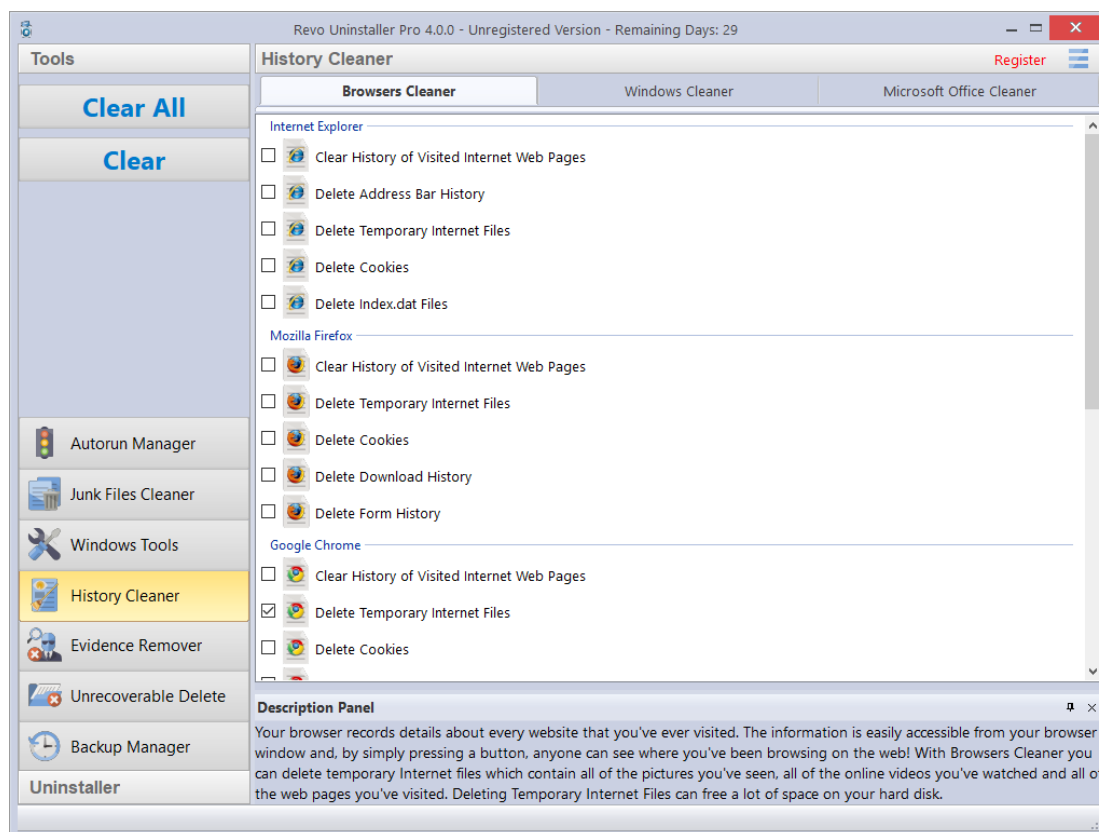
Revo Uninstaller Pro 4.0.0 - Unregistered Version - Remaining Days: 29

Tools

Clear All

Clear

Autorun Manager

Junk Files Cleaner

Windows Tools

History Cleaner

Evidence Remover

Unrecoverable Delete

Backup Manager

Uninstaller

History Cleaner

Register

| Browsers Cleaner | Windows Cleaner | Microsoft Office Cleaner |
|---|---|---|

Internet Explorer

Clear History of Visited Internet Web Pages

Delete Address Bar History

Delete Temporary Internet Files

Delete Cookies

Delete Index.dat Files

Mozilla Firefox

Clear History of Visited Internet Web Pages

Delete Temporary Internet Files

Delete Cookies

Delete Download History

Delete Form History

Google Chrome

Clear History of Visited Internet Web Pages

Delete Temporary Internet Files

Delete Cookies

Description Panel

Your browser records details about every website that you've ever visited. The information is easily accessible from your browser window and, by simply pressing a button, anyone can see where you've been browsing on the web! With Browsers Cleaner you can delete temporary Internet files which contain all of the pictures you've seen, all of the online videos you've watched and all o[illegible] the web pages you've visited. Deleting Temporary Internet Files can free a lot of space on your hard disk.